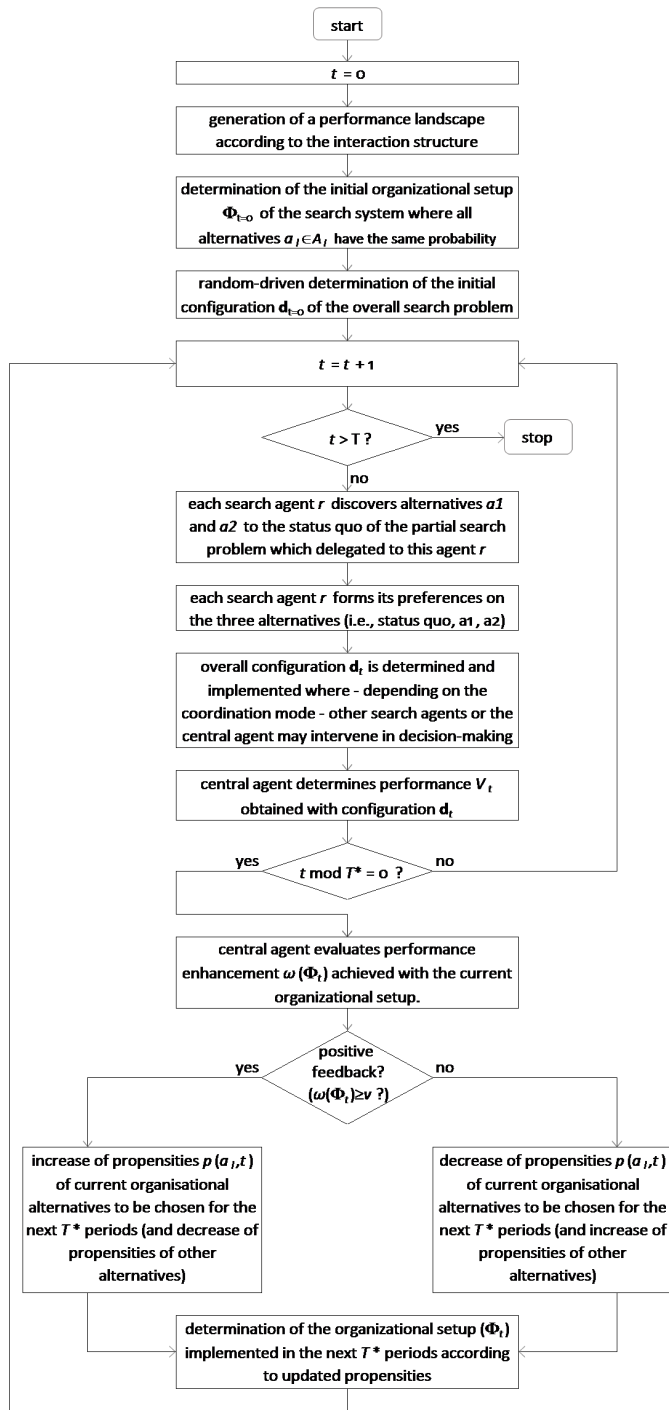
start

$t$ = 0

generation of a performance landscape according to the interaction structure

determination of the initial organizational setup $\Phi_{t=0}$ of the search system where all alternatives $a_l \in A_l$ have the same probability

random-driven determination of the initial configuration $\mathbf{d}_{t=0}$ of the overall search problem

$t = t + 1$

$t$ > T ?

yes

stop

no

each search agent $r$ discovers alternatives $a1$ and $a2$ to the status quo of the partial search problem which delegated to this agent $r$

each search agent $r$ forms its preferences on the three alternatives (i.e., status quo, a1, a2)

overall configuration $\mathbf{d}_t$ is determined and implemented where - depending on the coordination mode - other search agents or the central agent may intervene in decision-making

central agent determines performance $V_t$ obtained with configuration $\mathbf{d}_t$

yes

$t$ mod $T^*$ = 0 ?

no

central agent evaluates performance enhancement $\omega(\Phi_t)$ achieved with the current organizational setup.

positive feedback? $(\omega(\Phi_t) \geq v$ ?)

yes

no

increase of propensities $p(a_l, t)$ of current organisational alternatives to be chosen for the next $T^*$ periods (and decrease of propensities of other alternatives)

decrease of propensities $p(a_l, t)$ of current organisational alternatives to be chosen for the next $T^*$ periods (and increase of propensities of other alternatives)

determination of the organizational setup $(\Phi_t)$ implemented in the next $T^*$ periods according to updated propensities